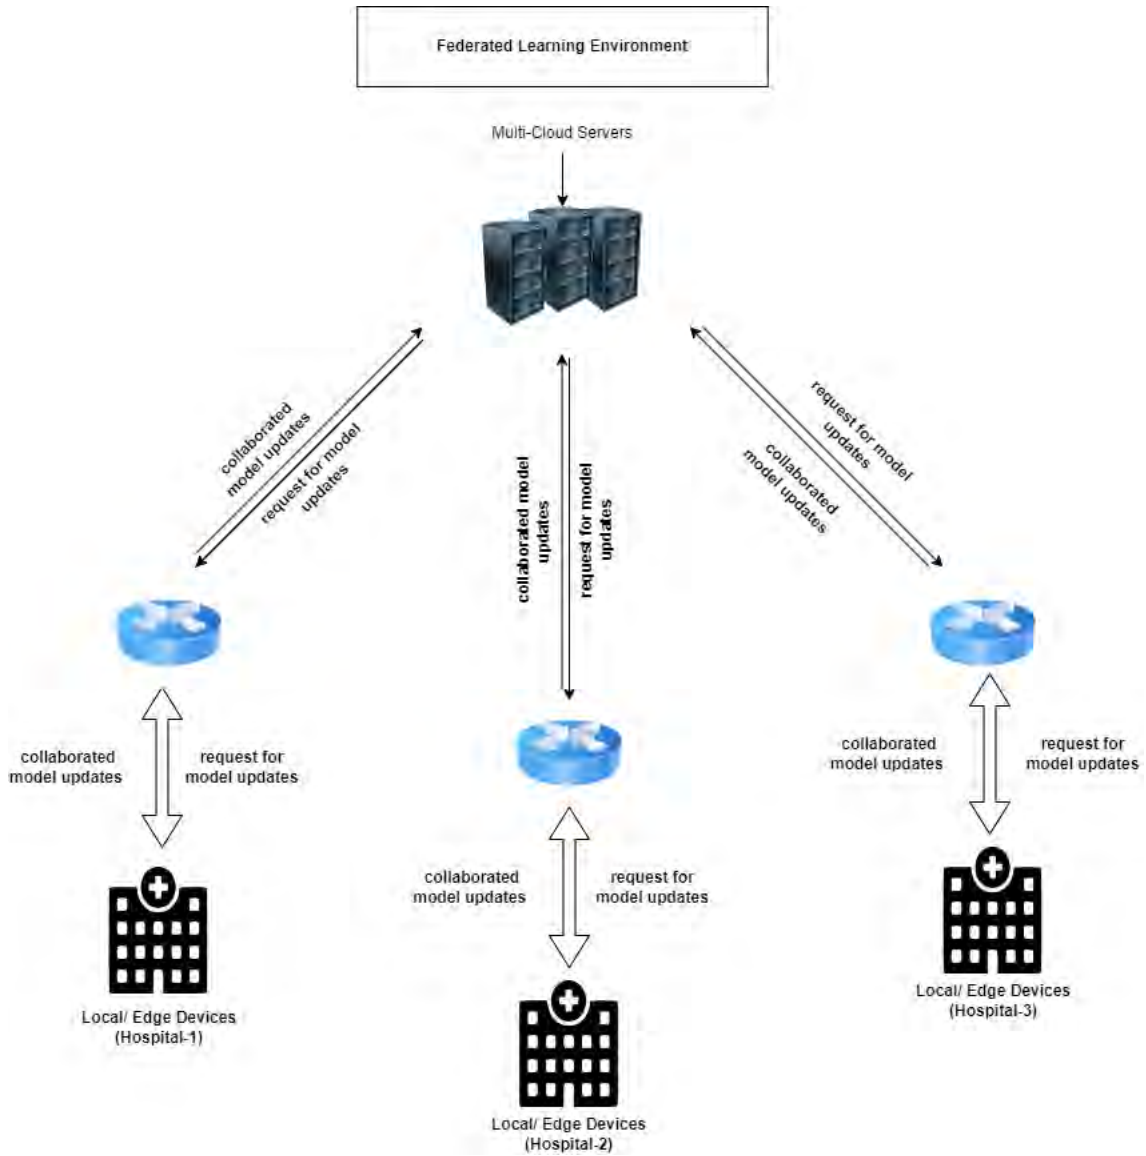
Federated Learning Environment

Multi-Cloud Servers

collaborated model updates

request for model updates

collaborated model updates

request for model updates

request for model updates

collaborated model updates

collaborated model updates

request for model updates

collaborated model updates

request for model updates

collaborated model updates

request for model updates

Local/ Edge Devices (Hospital-1)

Local/ Edge Devices (Hospital-2)

Local/ Edge Devices (Hospital-3)